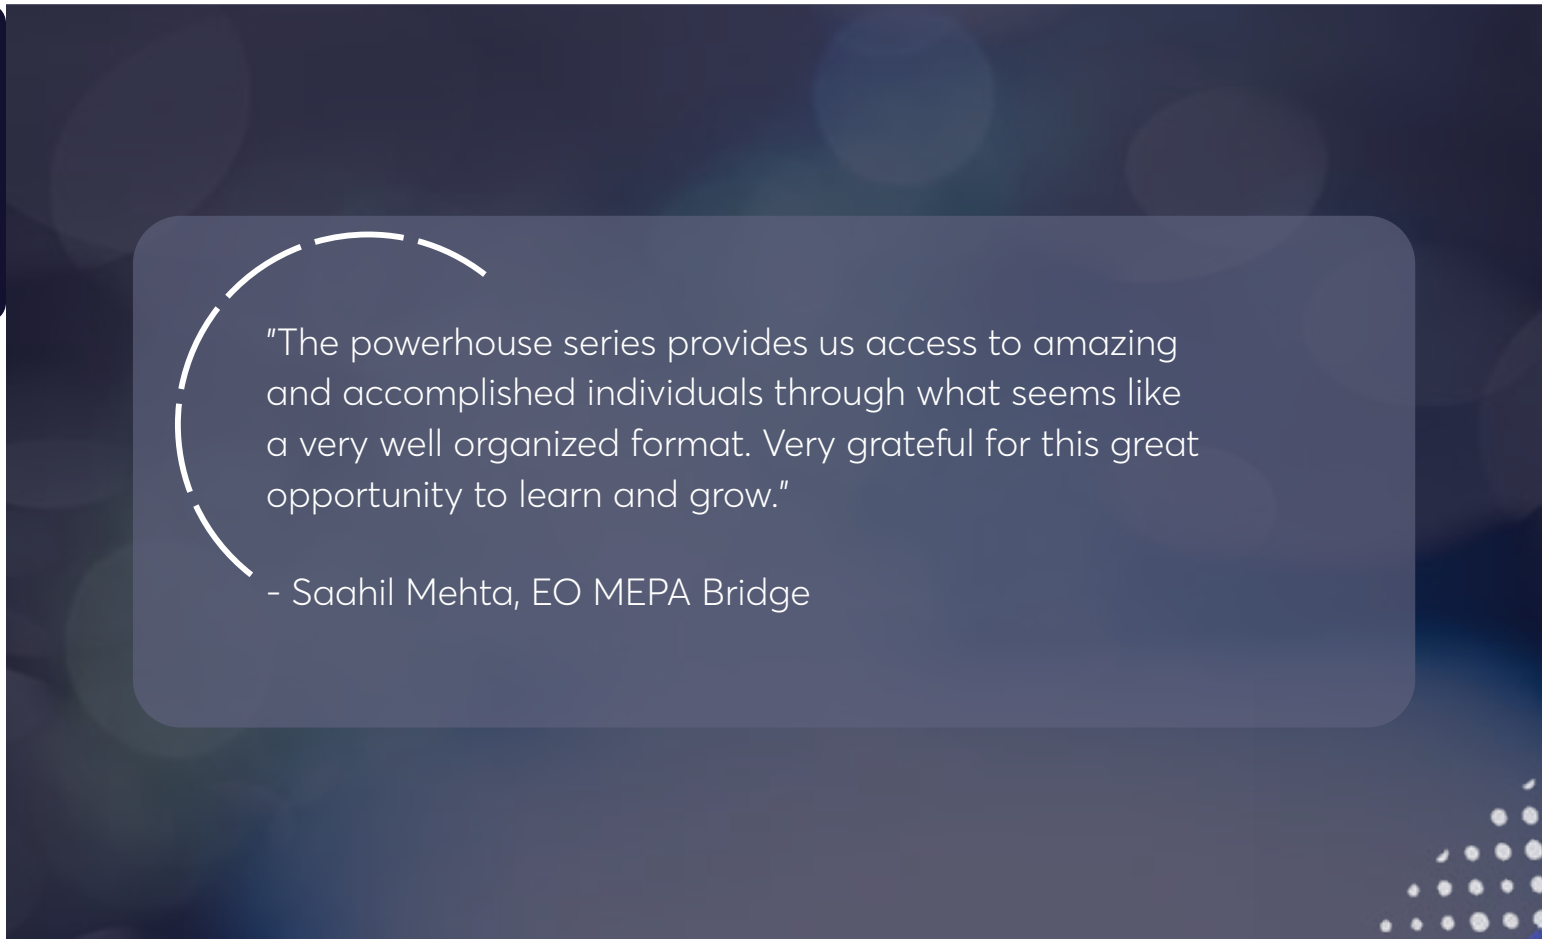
"The powerhouse series provides us access to amazing and accomplished individuals through what seems like a very well organized format. Very grateful for this great opportunity to learn and grow."

- Saahil Mehta, EO MEPA Bridge